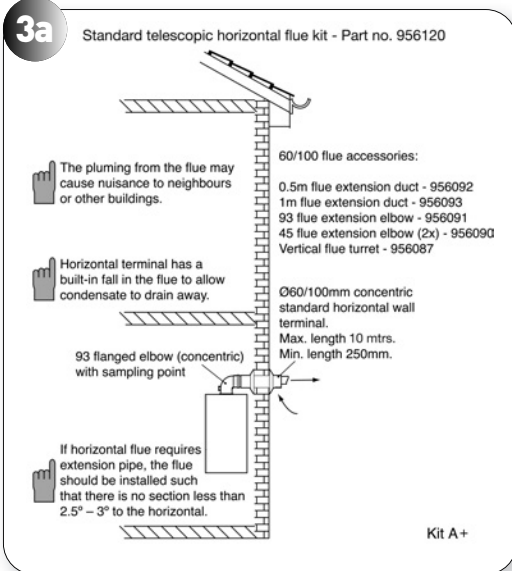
3a

Standard telescopic horizontal flue kit - Part no. 956120

The pluming from the flue may cause nuisance to neighbours or other buildings.

Horizontal terminal has a built-in fall in the flue to allow condensate to drain away.

93 flanged elbow (concentric) with sampling point

If horizontal flue requires extension pipe, the flue should be installed such that there is no section less than 2.5° – 3° to the horizontal.

60/100 flue accessories:

0.5m flue extension duct - 956092
1m flue extension duct - 956093
93 flue extension elbow - 956091
45 flue extension elbow (2x) - 956090
Vertical flue turret - 956087

Ø60/100mm concentric standard horizontal wall terminal.
Max. length 10 mtrs.
Min. length 250mm.

Kit A+